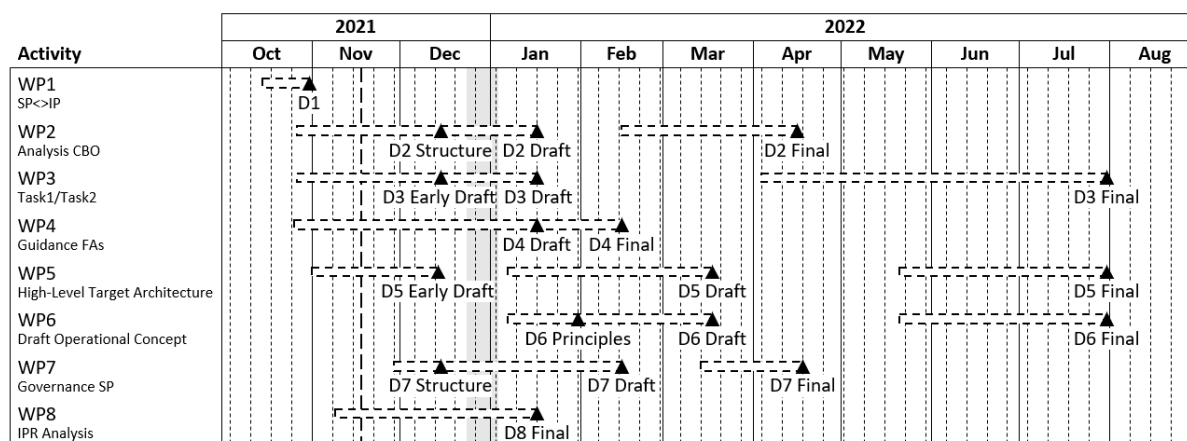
| Activity | 2021 Oct | 2021 Nov | 2021 Dec | 2022 Jan | 2022 Feb | 2022 Mar | 2022 Apr | 2022 May | 2022 Jun | 2022 Jul | 2022 Aug |
|---|---|---|---|---|---|---|---|---|---|---|---|
| WP1 SP<>IP | D1 | | | | | | | | | | |
| WP2 Analysis CBO | | | D2 Structure | D2 Draft | | | D2 Final | | | | |
| WP3 Task1/Task2 | | | D3 Early Draft | D3 Draft | | | | | | D3 Final | |
| WP4 Guidance FAs | | | | D4 Draft | D4 Final | | | | | | |
| WP5 High-Level Target Architecture | | | D5 Early Draft | | | D5 Draft | | | | D5 Final | |
| WP6 Draft Operational Concept | | | | D6 Principles | | D6 Draft | | | | D6 Final | |
| WP7 Governance SP | | | D7 Structure | | D7 Draft | | D7 Final | | | | |
| WP8 IPR Analysis | | | | D8 Final | | | | | | | |